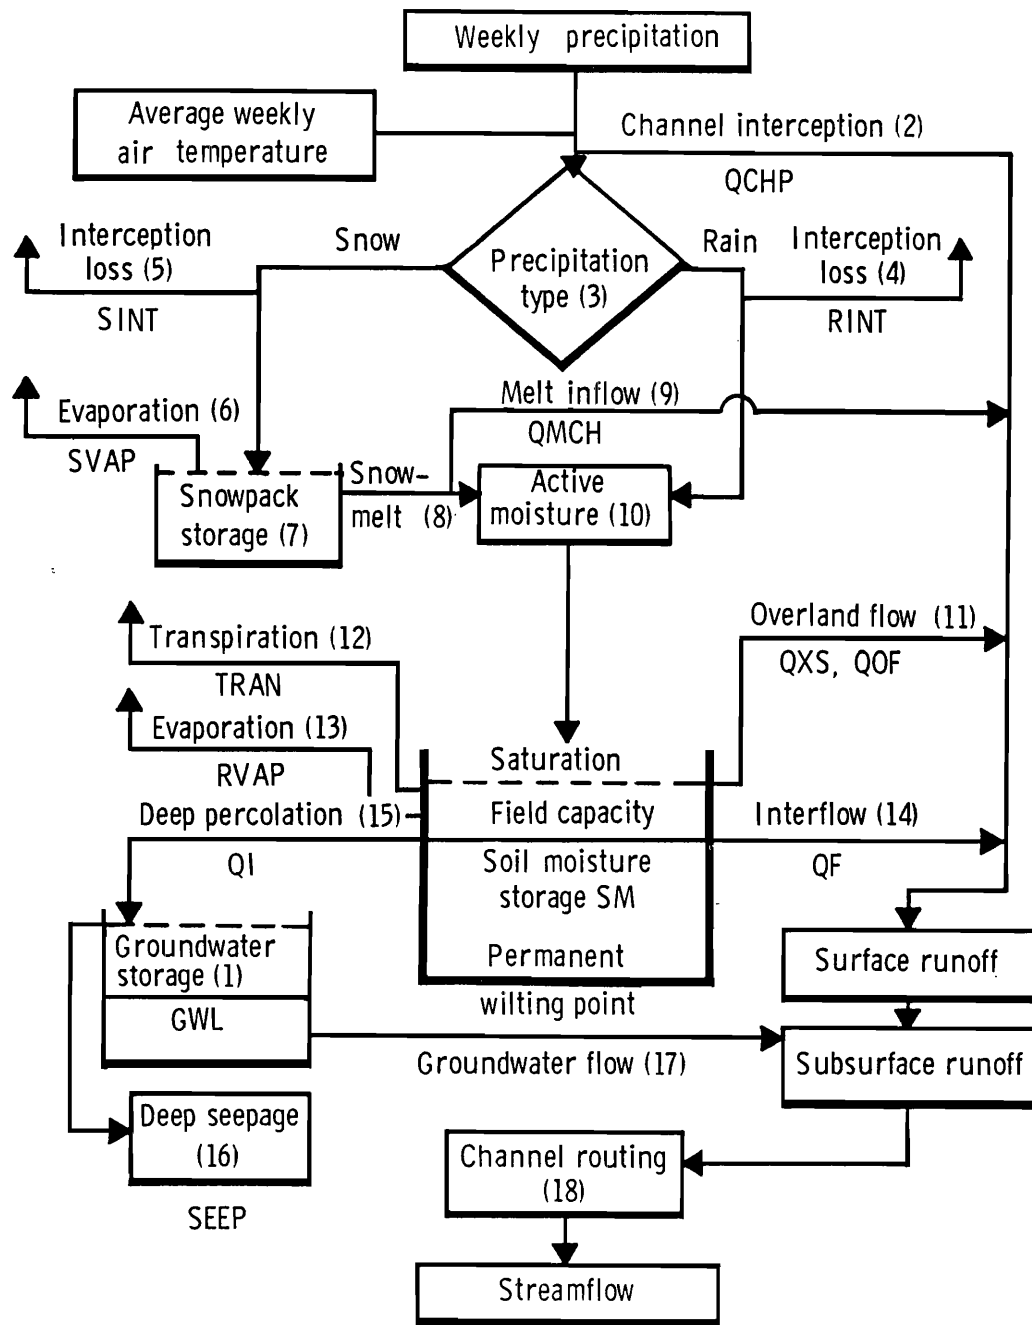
Weekly precipitation

Average weekly air temperature

Channel interception (2)

QCHP

Interception loss (5)

SINT

Snow

Precipitation type (3)

Rain

Interception loss (4)

RINT

Evaporation (6)

SVAP

Melt inflow (9)

QMCH

Snowpack storage (7)

Snow-melt (8)

Active moisture (10)

Transpiration (12)

TRAN

Overland flow (11)

QXS, QOF

Evaporation (13)

RVAP

Saturation

Deep percolation (15)

Field capacity

Interflow (14)

QI

Soil moisture storage SM

QF

Groundwater storage (1)

Permanent wilting point

Surface runoff

GWL

Groundwater flow (17)

Subsurface runoff

Deep seepage (16)

SEEP

Channel routing (18)

Streamflow